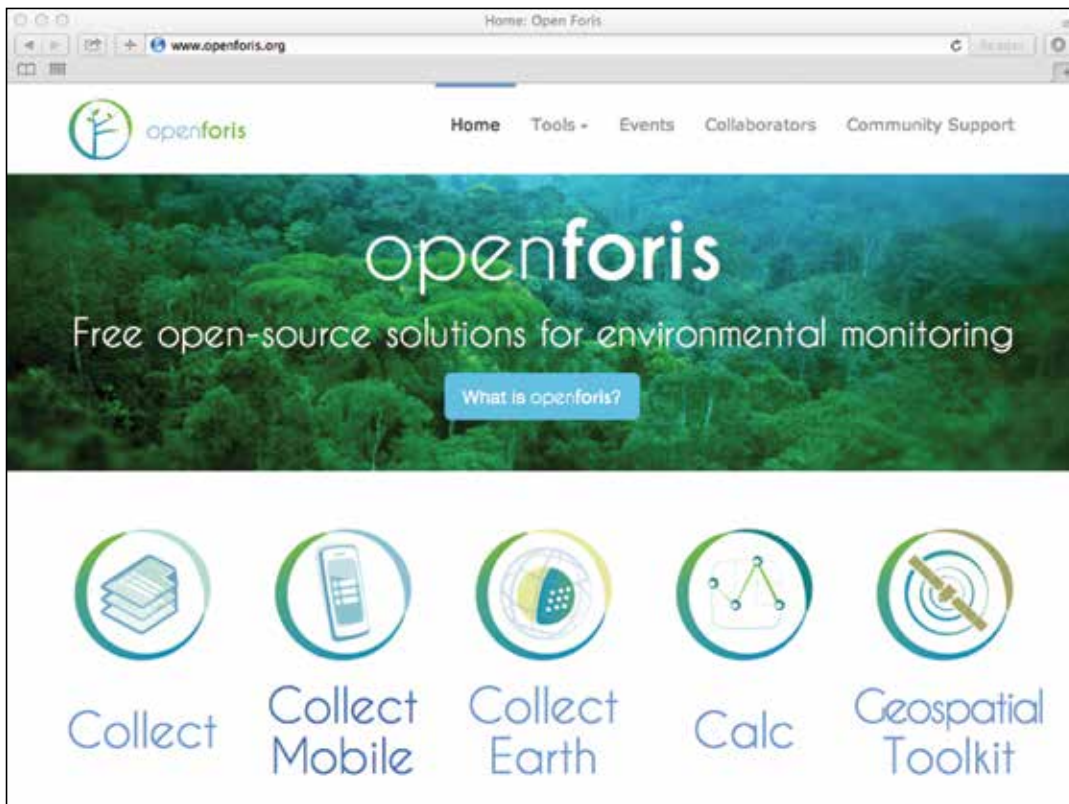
Home: Open Foris

www.openforis.org

Reader

openforis

Home Tools Events Collaborators Community Support

openforis

Free open-source solutions for environmental monitoring

What is openforis?

Collect

Collect Mobile

Collect Earth

Calc

Geospatial Toolkit